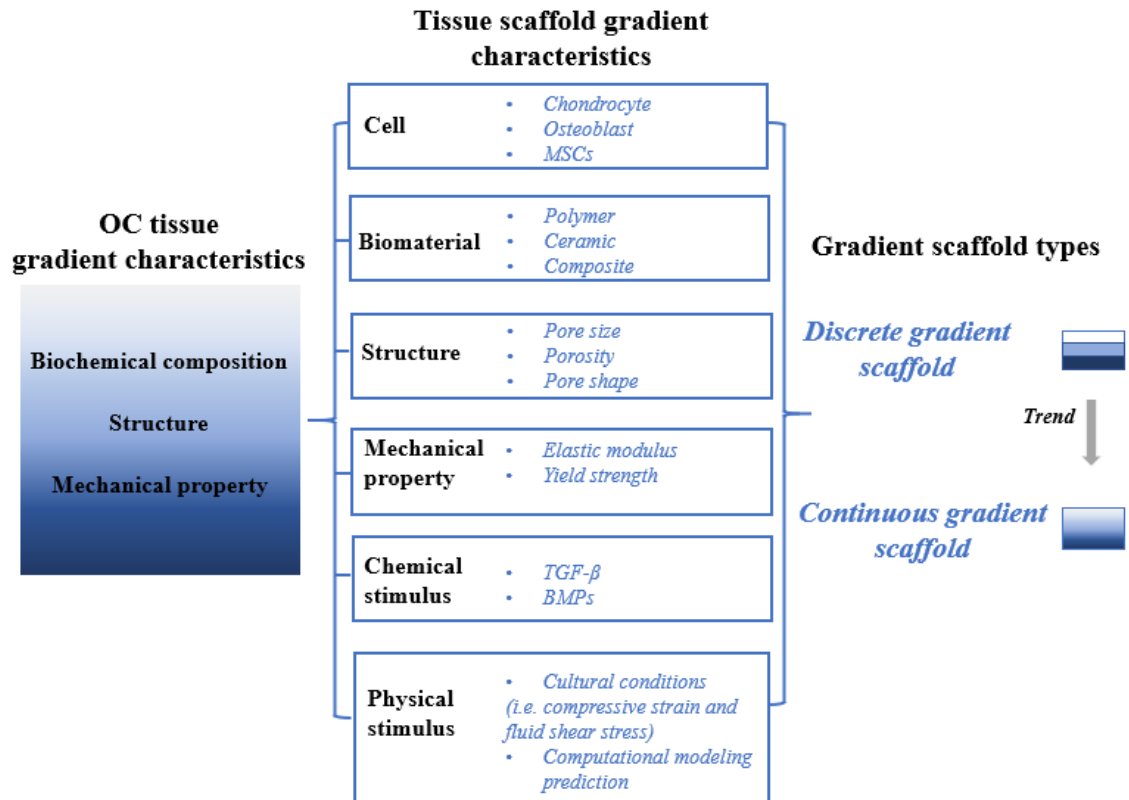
Tissue scaffold gradient characteristics

OC tissue gradient characteristics

Biochemical composition

Structure

Mechanical property

Cell
• Chondrocyte
• Osteoblast
• MSCs

Biomaterial
• Polymer
• Ceramic
• Composite

Structure
• Pore size
• Porosity
• Pore shape

Mechanical property
• Elastic modulus
• Yield strength

Chemical stimulus
• TGF-β
• BMPs

Physical stimulus
• Cultural conditions (i.e. compressive strain and fluid shear stress)
• Computational modeling prediction

Gradient scaffold types

Discrete gradient scaffold

Trend

Continuous gradient scaffold